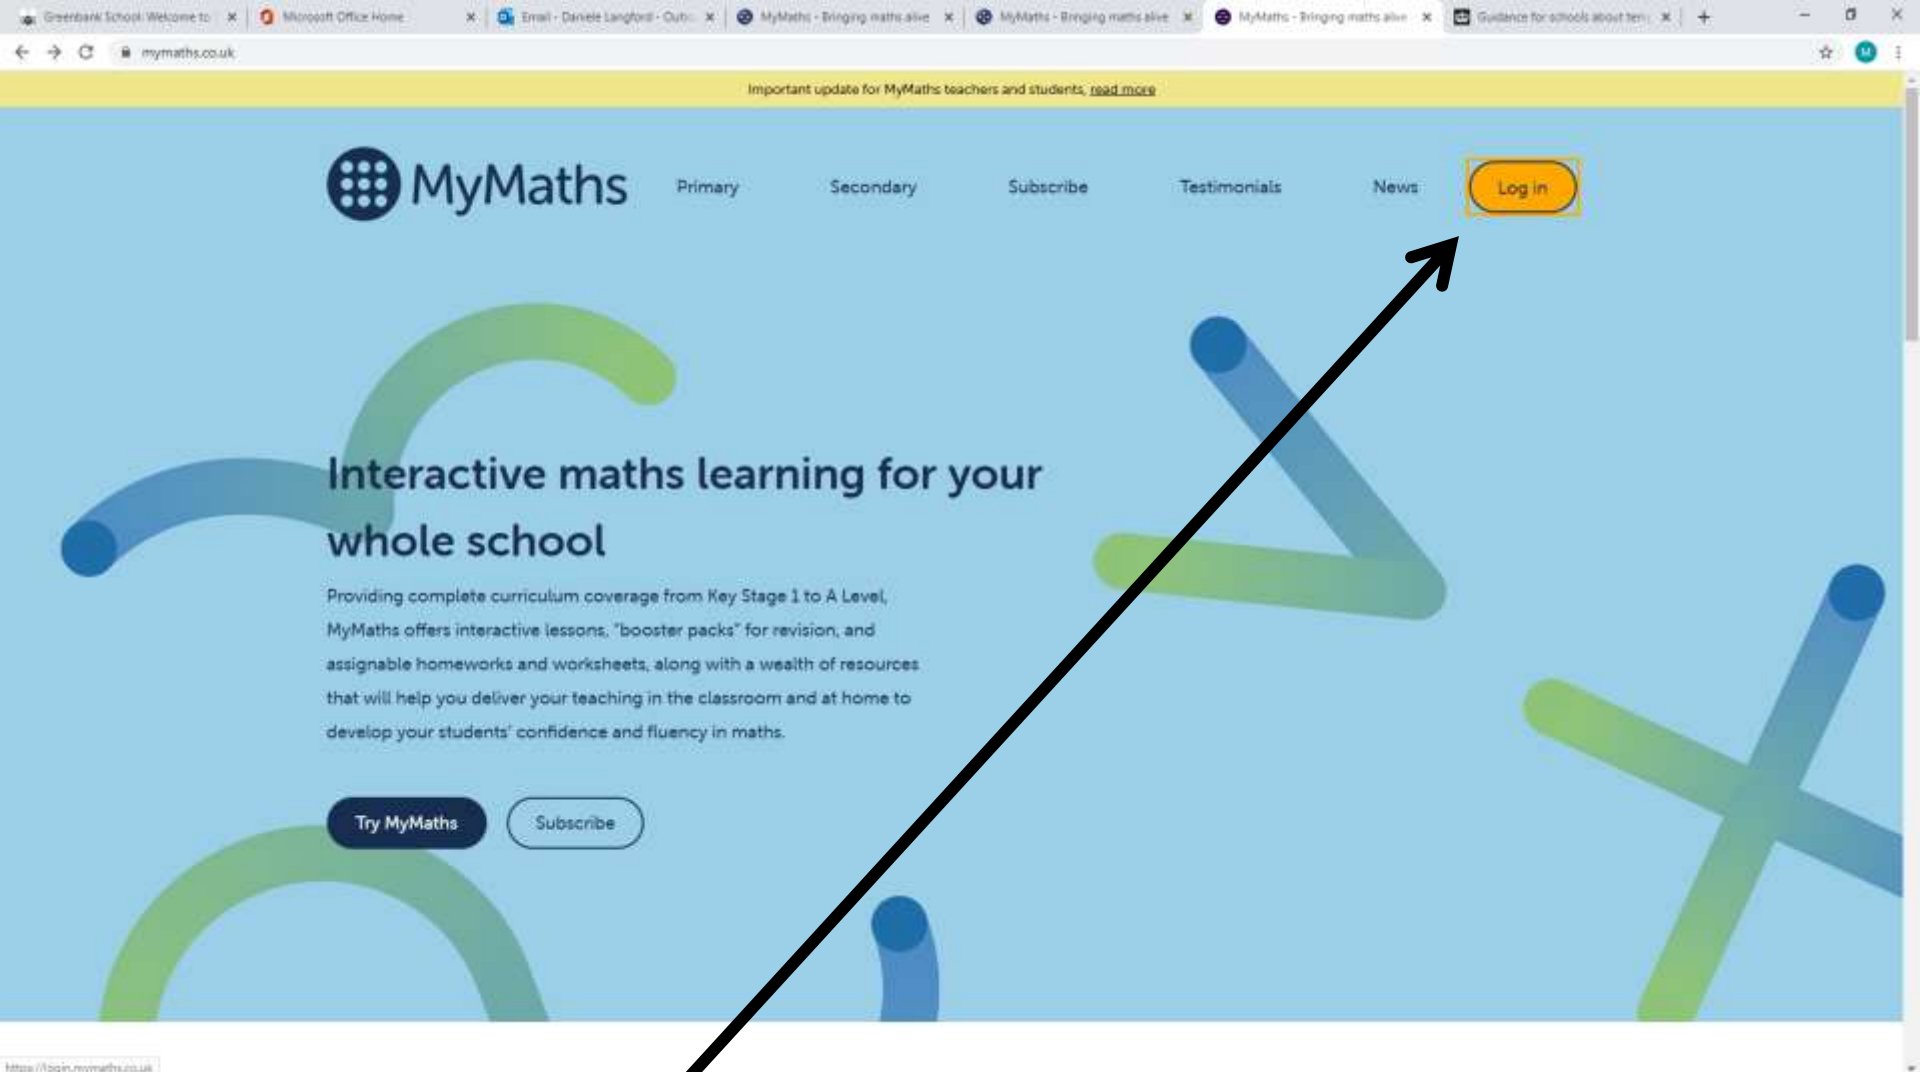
Greenbank School: Welcome to ×
Microsoft Office Home ×
Email - Daniele Langford - Outl ×
MyMaths - Bringing maths alive ×
MyMaths - Bringing maths alive ×
MyMaths - Bringing maths alive ×
Guidance for schools about ten ×

mymaths.co.uk

M

Important update for MyMaths teachers and students, read more

MyMaths

Primary

Secondary

Subscribe

Testimonials

News

Log in

Interactive maths learning for your whole school

Providing complete curriculum coverage from Key Stage 1 to A Level, MyMaths offers interactive lessons, "booster packs" for revision, and assignable homeworks and worksheets, along with a wealth of resources that will help you deliver your teaching in the classroom and at home to develop your students' confidence and fluency in maths.

Try MyMaths

Subscribe

https://login.mymaths.co.uk